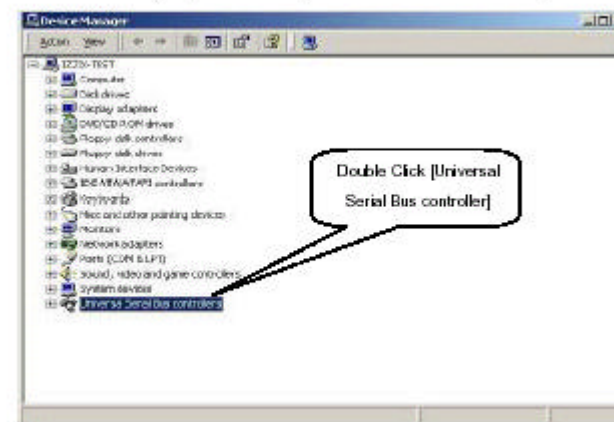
Device Manager

Action View

IZZ26-TEST
Computer
Disk drives
Display adapters
DVD/CD-ROM drives
Floppy disk controllers
Floppy disk drives
Human Interface Devices
IDE ATA/ATAPI controllers
Keyboards
Mice and other pointing devices
Monitors
Network adapters
Ports (COM & LPT)
Sound, video and game controllers
System devices
Universal Serial Bus controllers

Double Click [Universal Serial Bus controller]